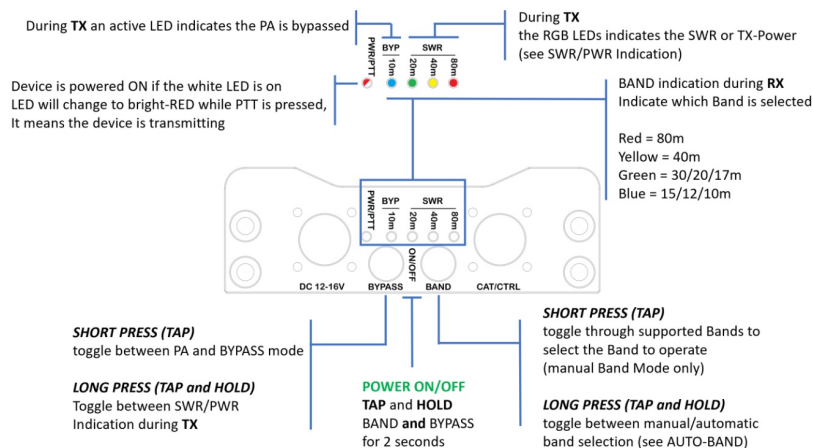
During **TX** an active LED indicates the PA is bypassed

During **TX**
the RGB LEDs indicates the SWR or TX-Power (see SWR/PWR Indication)

PWR/PTT BYP 10m SWR 20m 40m 80m

Device is powered ON if the white LED is on
LED will change to bright-RED while PTT is pressed,
It means the device is transmitting

BAND indication during **RX**
Indicate which Band is selected

Red = 80m
Yellow = 40m
Green = 30/20/17m
Blue = 15/12/10m

PWR/PTT BYP 10m SWR 20m 40m 80m
ON/OFF
DC 12-16V BYPASS BAND CAT/CTRL

*SHORT PRESS (TAP)*
toggle between PA and BYPASS mode

*LONG PRESS (TAP and HOLD)*
Toggle between SWR/PWR Indication during **TX**

**POWER ON/OFF**
**TAP** and **HOLD**
BAND **and** BYPASS for 2 seconds

*SHORT PRESS (TAP)*
toggle through supported Bands to select the Band to operate (manual Band Mode only)

*LONG PRESS (TAP and HOLD)*
toggle between manual/automatic band selection (see AUTO-BAND)